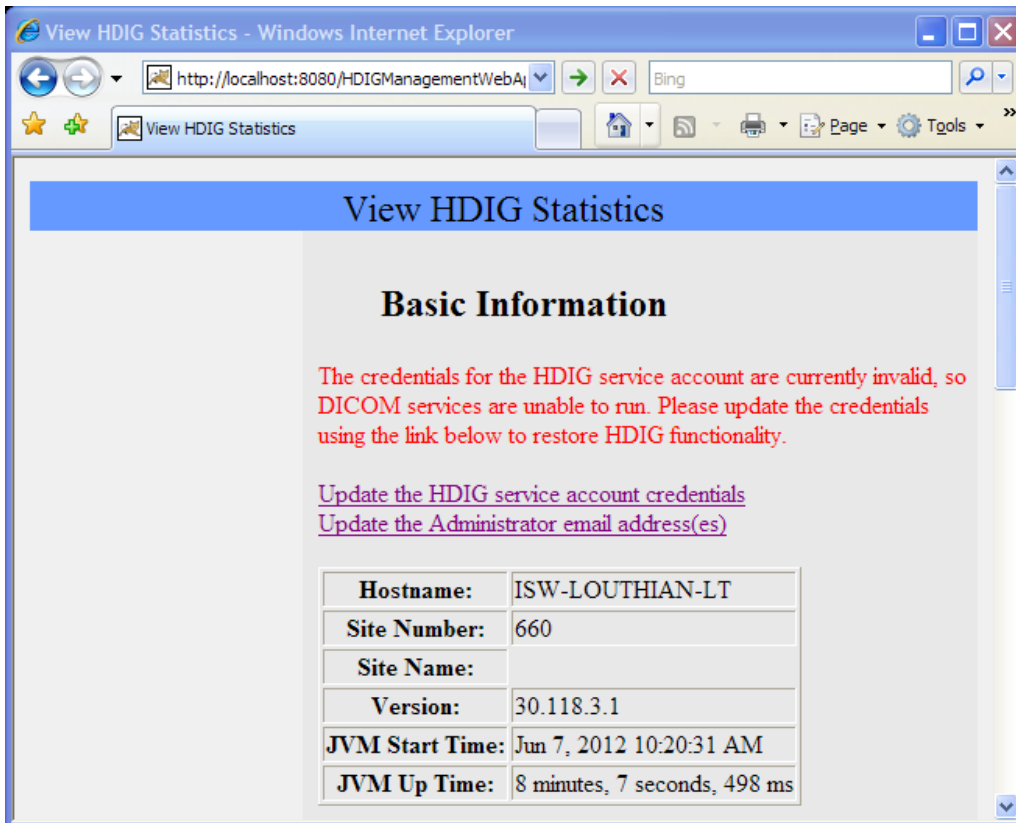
View HDIG Statistics - Windows Internet Explorer

http://localhost:8080/HDIGManagementWebA

Bing

View HDIG Statistics

Page ▾ Tools ▾

View HDIG Statistics

Basic Information

The credentials for the HDIG service account are currently invalid, so DICOM services are unable to run. Please update the credentials using the link below to restore HDIG functionality.

Update the HDIG service account credentials
Update the Administrator email address(es)

| | |
|---|---|
| Hostname: | ISW-LOUTHIAN-LT |
| Site Number: | 660 |
| Site Name: | |
| Version: | 30.118.3.1 |
| JVM Start Time: | Jun 7, 2012 10:20:31 AM |
| JVM Up Time: | 8 minutes, 7 seconds, 498 ms |